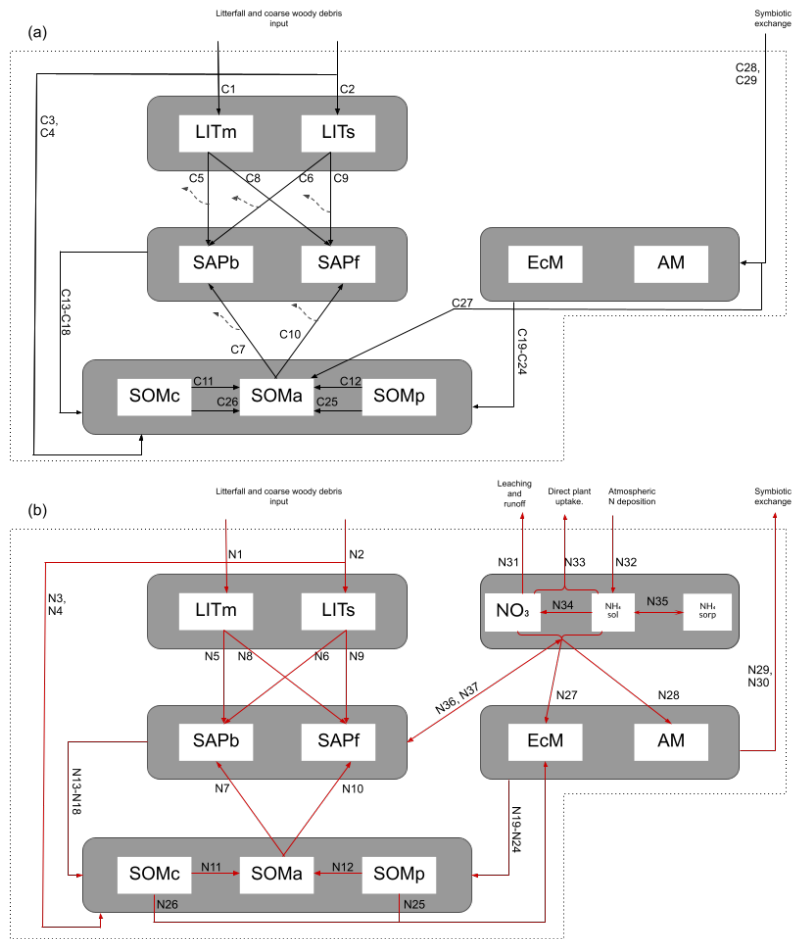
(a)

Litterfall and coarse woody debris input

Symbiotic exchange

C28, C29

C1

C2

C3, C4

LITm

LITs

C5

C8

C6

C9

SAPb

SAPf

EcM

AM

C13-C18

C27

C19-C24

C7

C10

SOMc

C11

SOMa

C12

SOMp

C26

C25

(b)

Litterfall and coarse woody debris input

Leaching and runoff

Direct plant uptake.

Atmospheric N deposition

Symbiotic exchange

N1

N2

N3, N4

N31

N33

N32

LITm

LITs

$NO_3$

N34

$NH_4$ sol

N35

$NH_4$ sorp

N5

N8

N6

N9

N29, N30

N36, N37

N27

N28

SAPb

SAPf

EcM

AM

N13-N18

N7

N10

N19-N24

SOMc

N11

SOMa

N12

SOMp

N26

N25